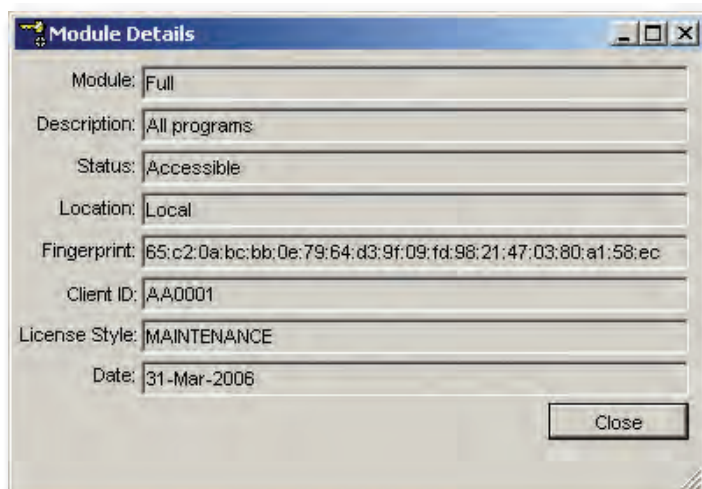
Module Details

Module: Full

Description: All programs

Status: Accessible

Location: Local

Fingerprint: 65:c2:0a:bc:bb:0e:79:64:d3:9f:09:fd:98:21:47:03:80:a1:58:ec

Client ID: AA0001

License Style: MAINTENANCE

Date: 31-Mar-2006

Close